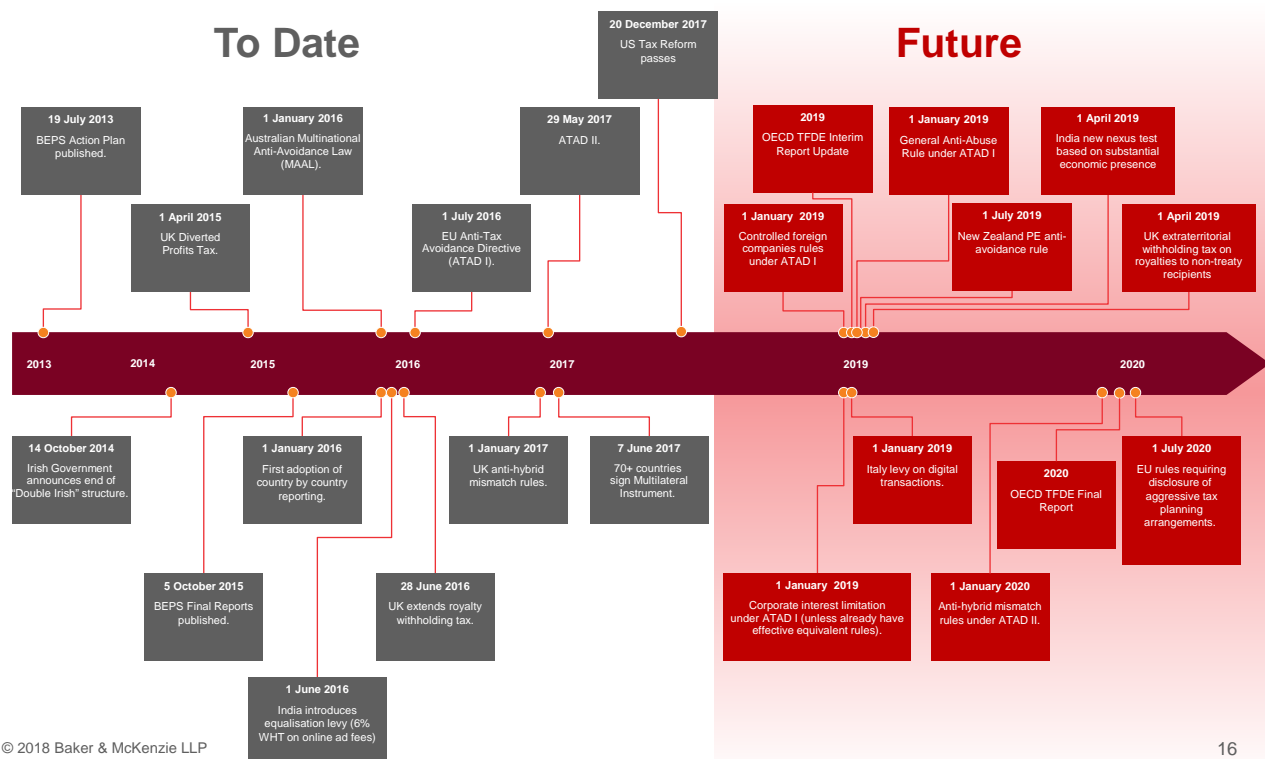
To Date

Future

20 December 2017
US Tax Reform passes

19 July 2013
BEPS Action Plan published.

1 January 2016
Australian Multinational Anti-Avoidance Law (MAAL).

29 May 2017
ATAD II.

1 April 2015
UK Diverted Profits Tax.

1 July 2016
EU Anti-Tax Avoidance Directive (ATAD I).

2019
OECD TFDE Interim Report Update

1 January 2019
General Anti-Abuse Rule under ATAD I

1 April 2019
India new nexus test based on substantial economic presence

1 January 2019
Controlled foreign companies rules under ATAD I

1 July 2019
New Zealand PE anti-avoidance rule

1 April 2019
UK extraterritorial withholding tax on royalties to non-treaty recipients

2013

2014

2015

2016

2017

2019

2020

14 October 2014
Irish Government announces end of "Double Irish" structure.

1 January 2016
First adoption of country by country reporting.

1 January 2017
UK anti-hybrid mismatch rules.

7 June 2017
70+ countries sign Multilateral Instrument.

1 January 2019
Italy levy on digital transactions.

2020
OECD TFDE Final Report

1 July 2020
EU rules requiring disclosure of aggressive tax planning arrangements.

5 October 2015
BEPS Final Reports published.

28 June 2016
UK extends royalty withholding tax.

1 January 2019
Corporate interest limitation under ATAD I (unless already have effective equivalent rules).

1 January 2020
Anti-hybrid mismatch rules under ATAD II.

1 June 2016
India introduces equalisation levy (6% WHT on online ad fees)

© 2018 Baker & McKenzie LLP

16